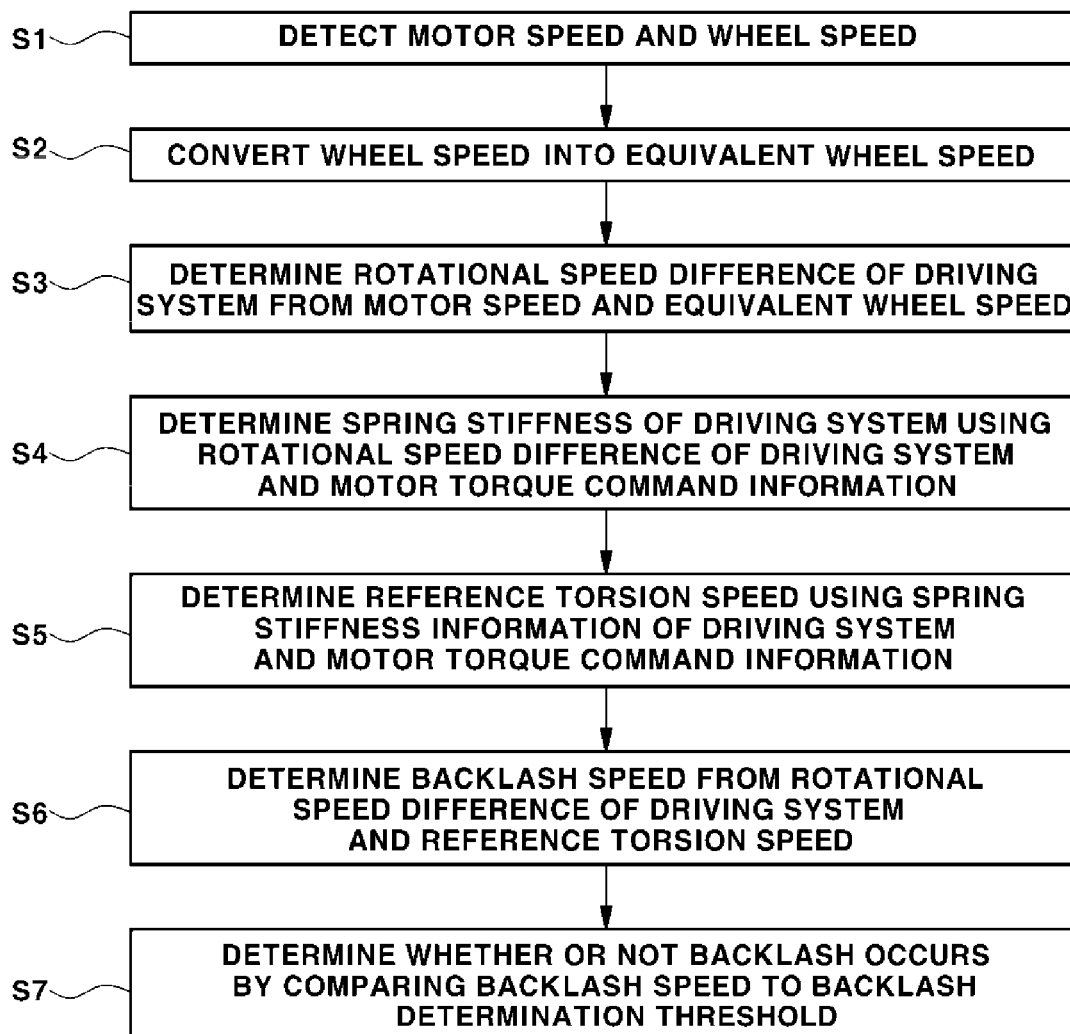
S1 DETECT MOTOR SPEED AND WHEEL SPEED

S2 CONVERT WHEEL SPEED INTO EQUIVALENT WHEEL SPEED

S3 DETERMINE ROTATIONAL SPEED DIFFERENCE OF DRIVING SYSTEM FROM MOTOR SPEED AND EQUIVALENT WHEEL SPEED

S4 DETERMINE SPRING STIFFNESS OF DRIVING SYSTEM USING ROTATIONAL SPEED DIFFERENCE OF DRIVING SYSTEM AND MOTOR TORQUE COMMAND INFORMATION

S5 DETERMINE REFERENCE TORSION SPEED USING SPRING STIFFNESS INFORMATION OF DRIVING SYSTEM AND MOTOR TORQUE COMMAND INFORMATION

S6 DETERMINE BACKLASH SPEED FROM ROTATIONAL SPEED DIFFERENCE OF DRIVING SYSTEM AND REFERENCE TORSION SPEED

S7 DETERMINE WHETHER OR NOT BACKLASH OCCURS BY COMPARING BACKLASH SPEED TO BACKLASH DETERMINATION THRESHOLD